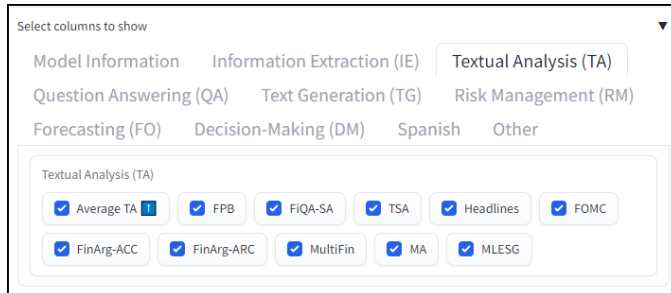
Select columns to show ▼

Model Information
Information Extraction (IE)
Textual Analysis (TA)
Question Answering (QA)
Text Generation (TG)
Risk Management (RM)
Forecasting (FO)
Decision-Making (DM)
Spanish
Other

Textual Analysis (TA)

Average TA ⬆️
FPB
FiQA-SA
TSA
Headlines
FOMC
FinArg-ACC
FinArg-ARC
MultiFin
MA
MLESG